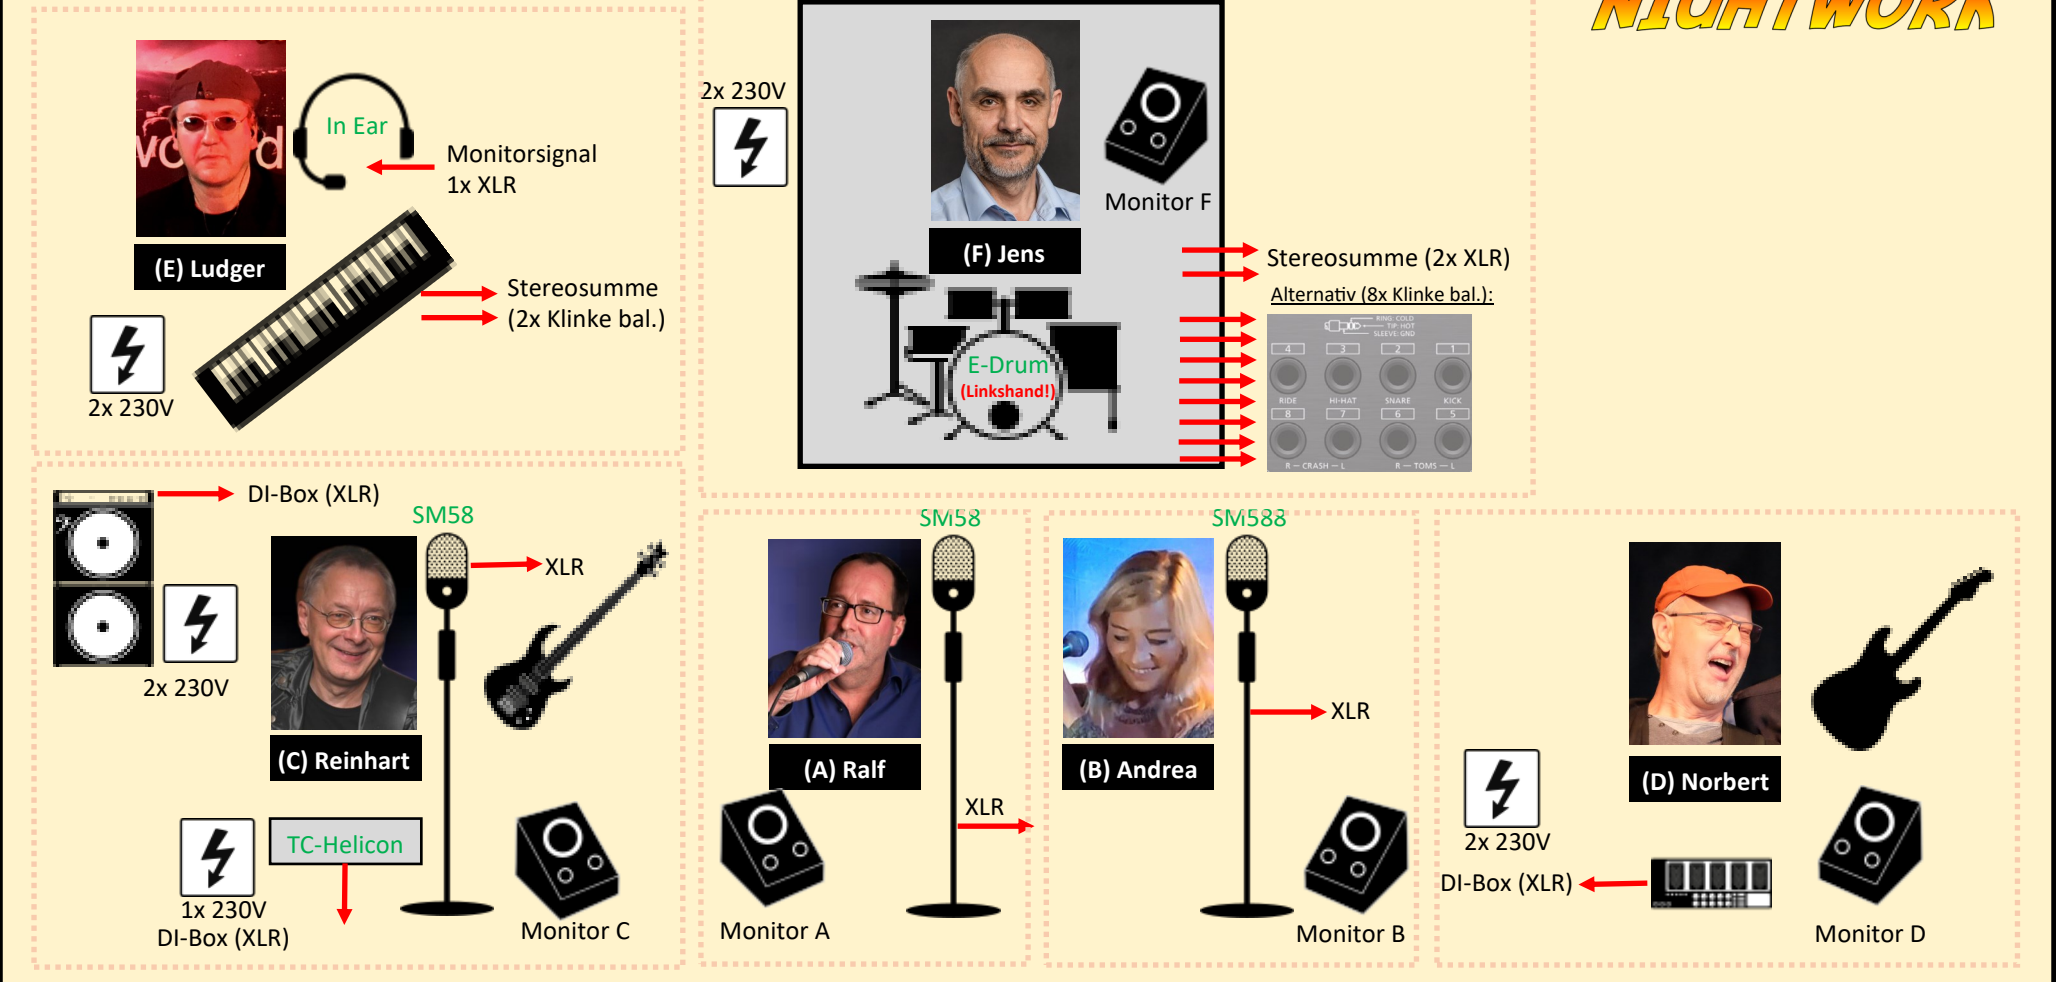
NIGHTWORK

In Ear
Monitorsignal
1x XLR

(E) Ludger

Stereosumme
(2x Klinke bal.)

2x 230V

2x 230V

Monitor F

(F) Jens

Stereosumme (2x XLR)
Alternativ (8x Klinke bal.):

E-Drum
(Linkshand!)

RING: COLD
TIP: HOT
SLEEVE: GND
4 3 2 1
RIDE HI-HAT SNARE KICK
8 7 6 5
R — CRASH — L R — TOMS — L

DI-Box (XLR)
SM58
XLR
2x 230V
(C) Reinhart
TC-Helicon
1x 230V
DI-Box (XLR)
Monitor C

SM58
(A) Ralf
XLR
Monitor A

SM588
(B) Andrea
XLR
Monitor B

(D) Norbert
2x 230V
DI-Box (XLR)
Monitor D